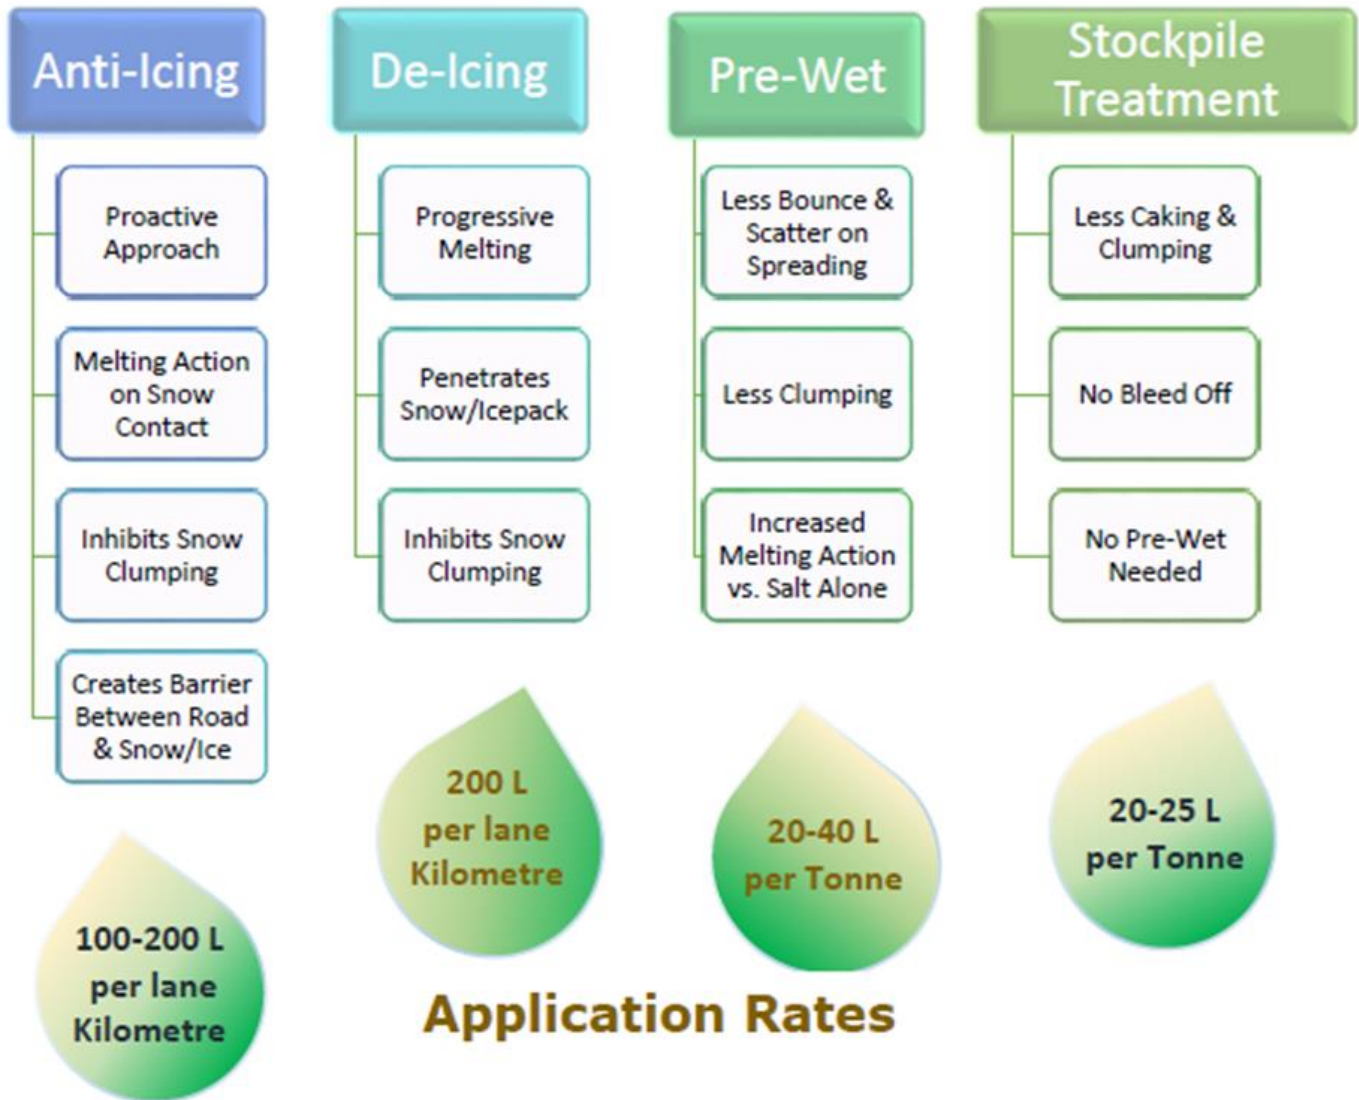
Anti-Icing

Proactive Approach

Melting Action on Snow Contact

Inhibits Snow Clumping

Creates Barrier Between Road & Snow/Ice

De-Icing

Progressive Melting

Penetrates Snow/Icepack

Inhibits Snow Clumping

Pre-Wet

Less Bounce & Scatter on Spreading

Less Clumping

Increased Melting Action vs. Salt Alone

Stockpile Treatment

Less Caking & Clumping

No Bleed Off

No Pre-Wet Needed

100-200 L per lane Kilometre

200 L per lane Kilometre

20-40 L per Tonne

20-25 L per Tonne

Application Rates